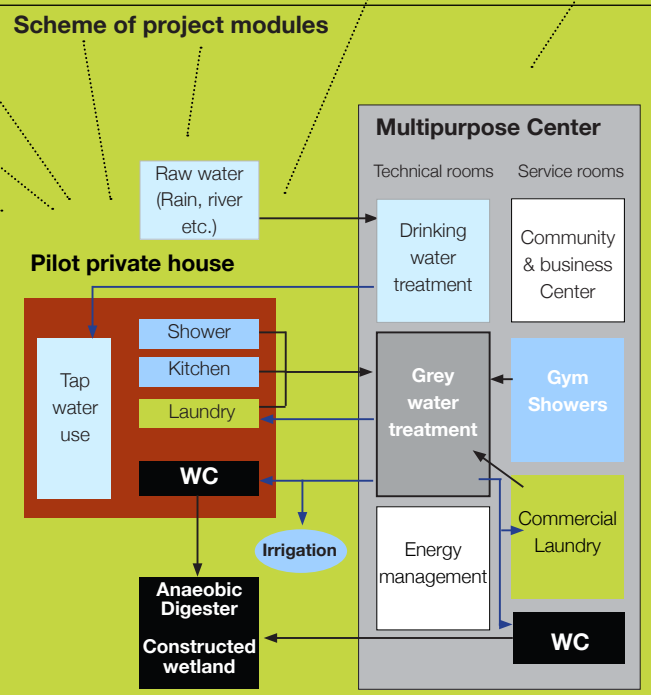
Scheme of project modules

Raw water (Rain, river etc.)

Multipurpose Center

Technical rooms

Service rooms

Drinking water treatment

Community & business Center

Pilot private house

Tap water use

Shower

Kitchen

Laundry

WC

Grey water treatment

Gym Showers

Irrigation

Energy management

Commercial Laundry

Anaeobic Digester

Constructed wetland

WC